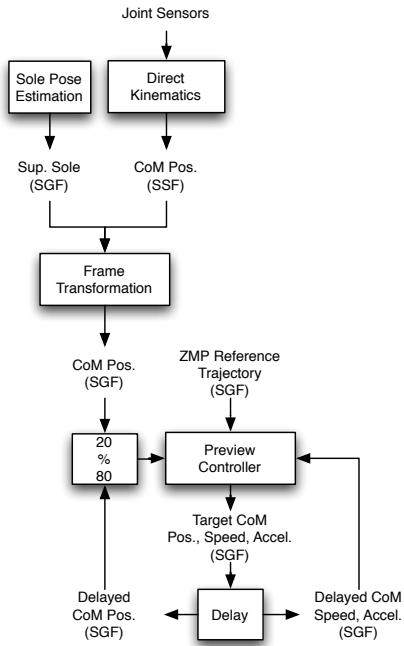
Joint Sensors

Sole Pose Estimation

Direct Kinematics

Sup. Sole (SGF)

CoM Pos. (SSF)

Frame Transformation

CoM Pos. (SGF)

ZMP Reference Trajectory (SGF)

20 % 80

Preview Controller

Target CoM Pos., Speed, Accel. (SGF)

Delayed CoM Pos. (SGF)

Delay

Delayed CoM Speed, Accel. (SGF)